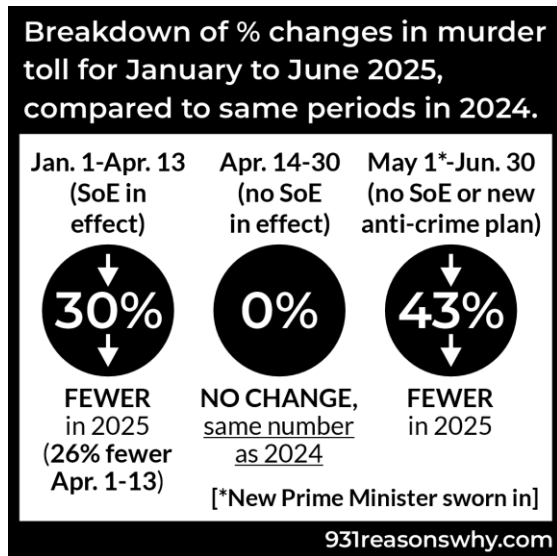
Breakdown of % changes in murder toll for January to June 2025, compared to same periods in 2024.

Jan. 1-Apr. 13 (SoE in effect)

30%

FEWER in 2025 (26% fewer Apr. 1-13)

Apr. 14-30 (no SoE in effect)

0%

NO CHANGE, same number as 2024

May 1*-Jun. 30 (no SoE or new anti-crime plan)

43%

FEWER in 2025

[*New Prime Minister sworn in]

931reasonswhy.com